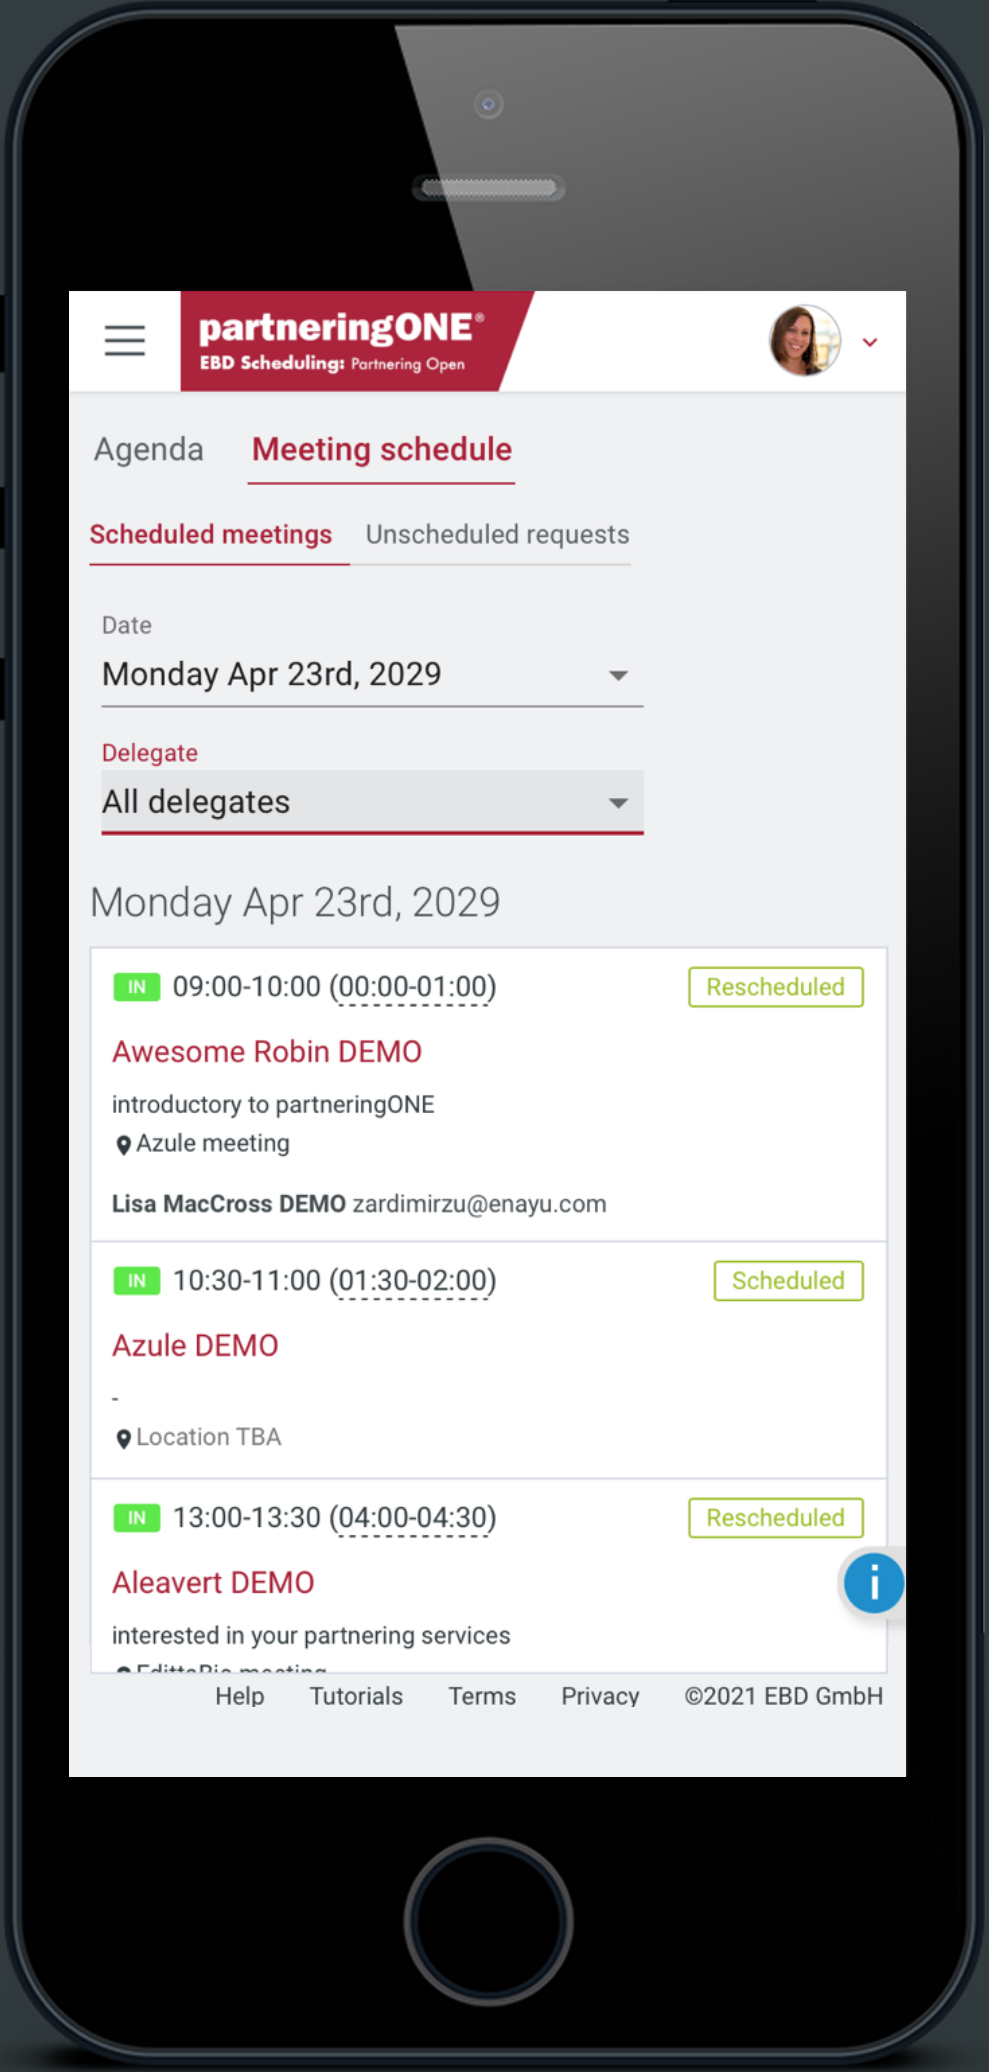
partneringONE®
EBD Scheduling: Partnering Open

Agenda Meeting schedule

Scheduled meetings Unscheduled requests

Date
Monday Apr 23rd, 2029

Delegate
All delegates

Monday Apr 23rd, 2029

IN 09:00-10:00 (00:00-01:00) Rescheduled

Awesome Robin DEMO

introductory to partneringONE
Azule meeting

Lisa MacCross DEMO zardimirzu@enayu.com

IN 10:30-11:00 (01:30-02:00) Scheduled

Azule DEMO

-
Location TBA

IN 13:00-13:30 (04:00-04:30) Rescheduled

Aleavert DEMO

interested in your partnering services
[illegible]

i

Help Tutorials Terms Privacy ©2021 EBD GmbH